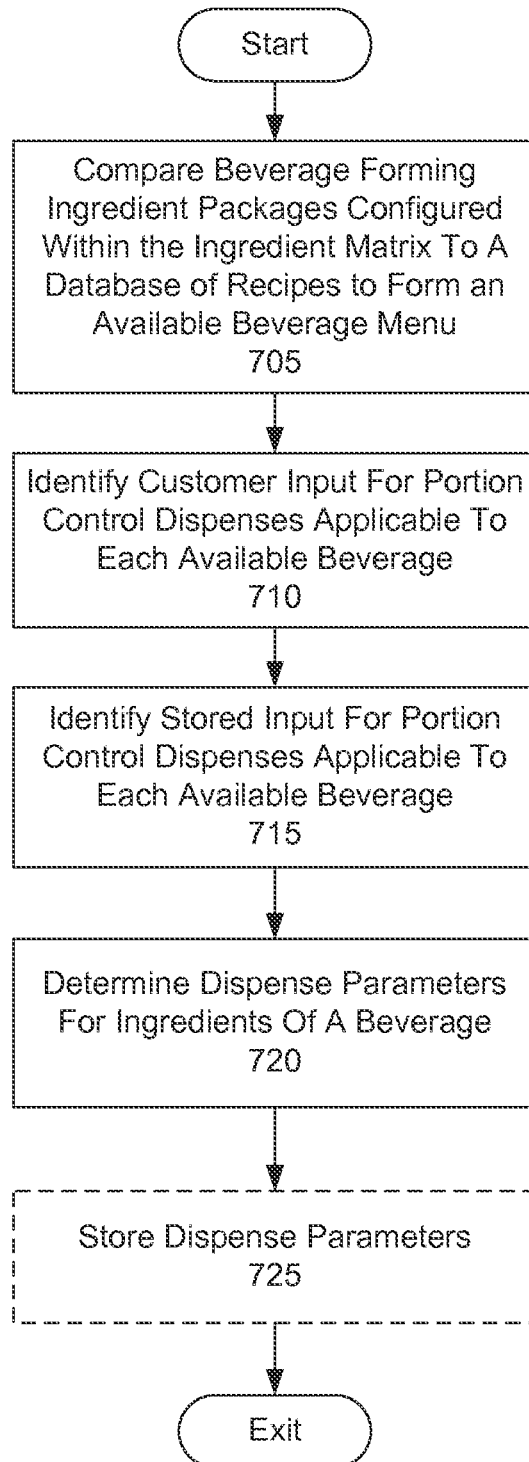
Start

Compare Beverage Forming Ingredient Packages Configured Within the Ingredient Matrix To A Database of Recipes to Form an Available Beverage Menu
705

Identify Customer Input For Portion Control Dispenses Applicable To Each Available Beverage
710

Identify Stored Input For Portion Control Dispenses Applicable To Each Available Beverage
715

Determine Dispense Parameters For Ingredients Of A Beverage
720

Store Dispense Parameters
725

Exit